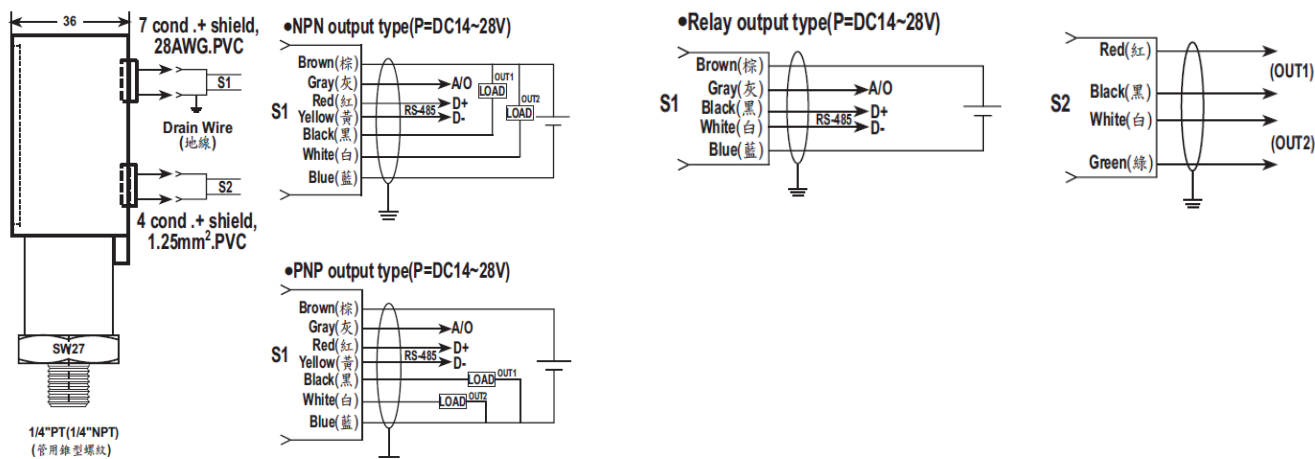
36

7 cond .+ shield, 28AWG.PVC

S1

Drain Wire
(地線)

S2

4 cond .+ shield, 1.25mm$^2$.PVC

SW27

1/4"PT(1/4"NPT)
(管用錐型螺紋)

•NPN output type(P=DC14~28V)

S1
Brown(棕)
Gray(灰)
Red(紅)
Yellow(黃)
Black(黑)
White(白)
Blue(藍)
RS-485
A/O
D+
D-
OUT1
LOAD
OUT2
LOAD

•PNP output type(P=DC14~28V)

S1
Brown(棕)
Gray(灰)
Red(紅)
Yellow(黃)
Black(黑)
White(白)
Blue(藍)
RS-485
A/O
D+
D-
LOAD
OUT1
LOAD
OUT2

•Relay output type(P=DC14~28V)

S1
Brown(棕)
Gray(灰)
Black(黑)
White(白)
Blue(藍)
RS-485
A/O
D+
D-

S2
Red(紅)
Black(黑)
White(白)
Green(綠)
(OUT1)
(OUT2)